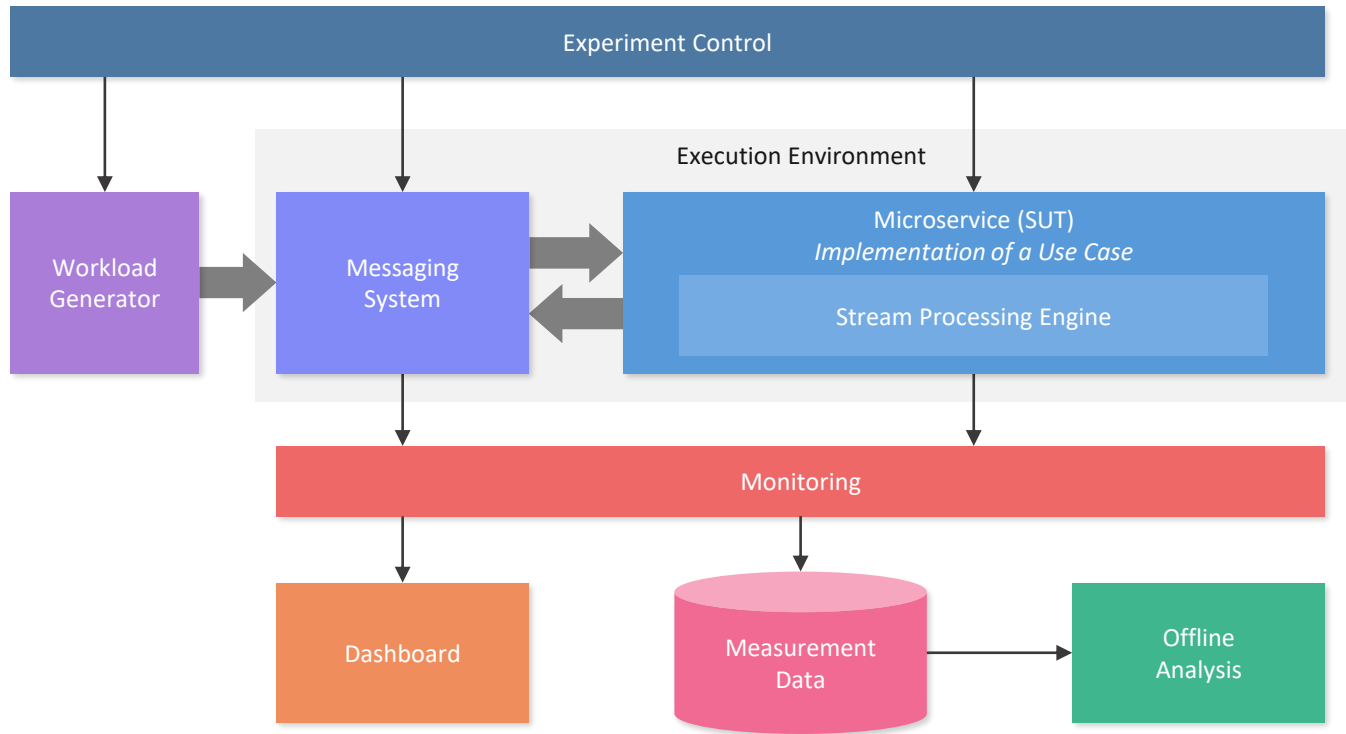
Experiment Control

Execution Environment

Workload Generator

Messaging System

Microservice (SUT)
*Implementation of a Use Case*

Stream Processing Engine

Monitoring

Dashboard

Measurement Data

Offline Analysis